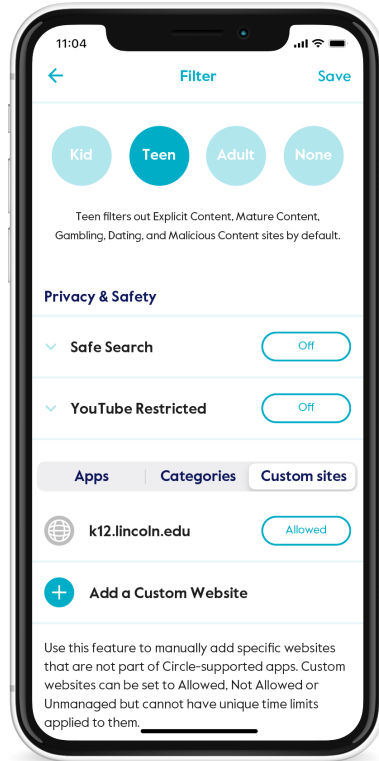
11:04

Filter Save

Kid Teen Adult None

Teen filters out Explicit Content, Mature Content, Gambling, Dating, and Malicious Content sites by default.

Privacy & Safety

Safe Search Off

YouTube Restricted Off

Apps Categories Custom sites

k12.lincoln.edu Allowed

Add a Custom Website

Use this feature to manually add specific websites that are not part of Circle-supported apps. Custom websites can be set to Allowed, Not Allowed or Unmanaged but cannot have unique time limits applied to them.